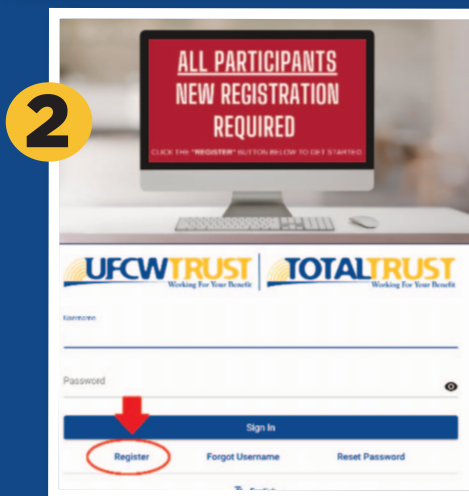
2

ALL PARTICIPANTS
NEW REGISTRATION
REQUIRED

CLICK THE "REGISTER" BUTTON BELOW TO GET STARTED

UFCWTRUST
Working For Your Benefit

TOTALTRUST
Working For Your Benefit

Username

Password

Sign In

Register

Forgot Username

Reset Password

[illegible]